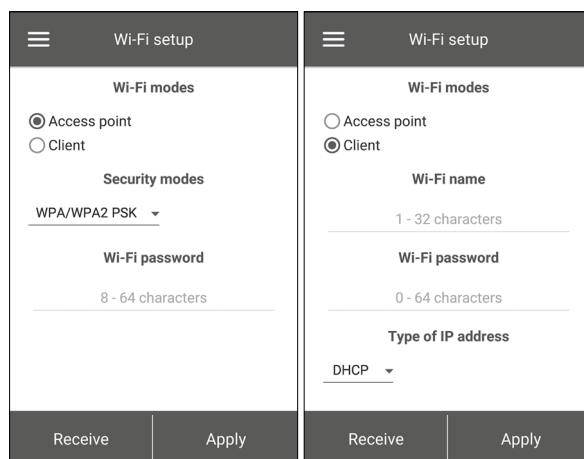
Wi-Fi setup

Wi-Fi modes

Access point
Client

Security modes

WPA/WPA2 PSK

Wi-Fi password

8 - 64 characters

Receive
Apply

Wi-Fi setup

Wi-Fi modes

Access point
Client

Wi-Fi name

1 - 32 characters

Wi-Fi password

0 - 64 characters

Type of IP address

DHCP

Receive
Apply